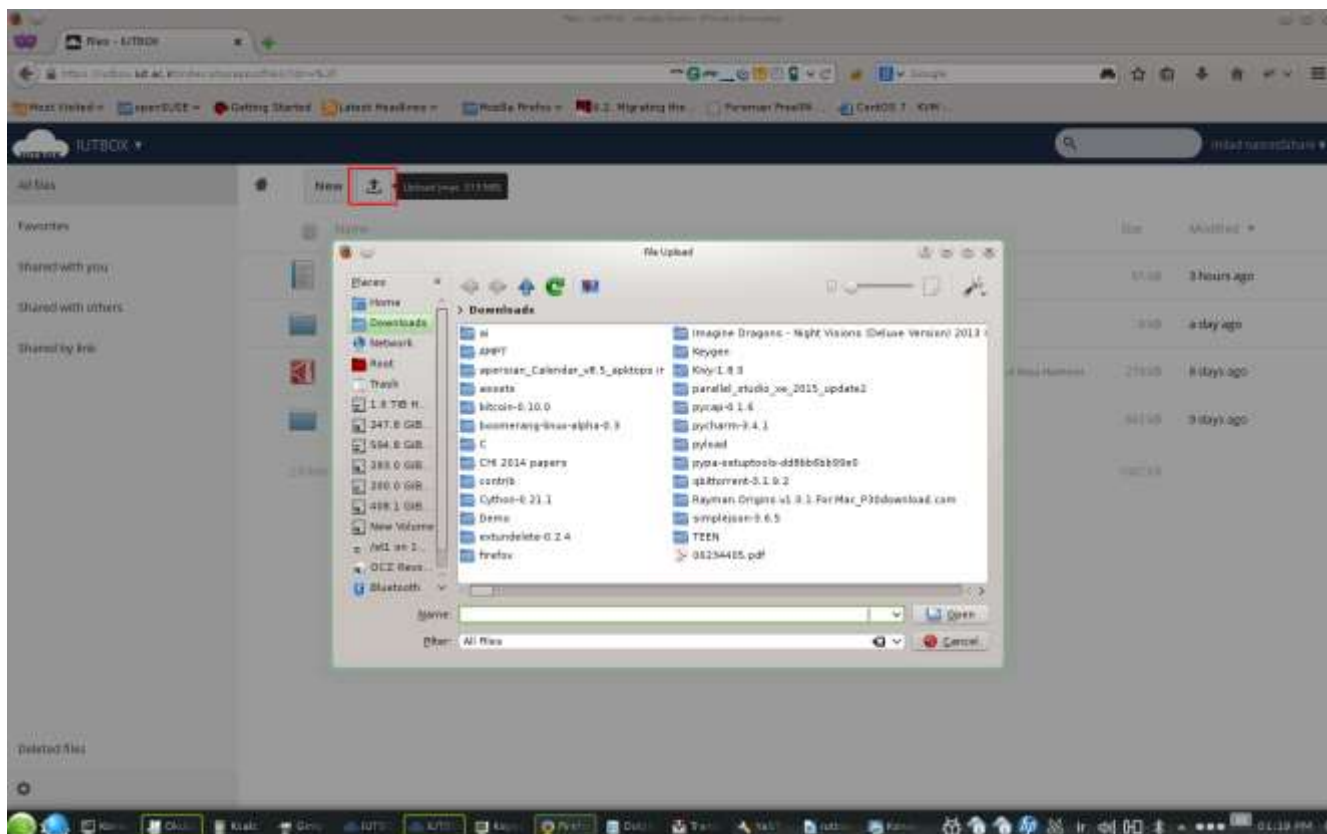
Files - IUTBOX

Most Visited   openSUSE   Getting Started   Latest Headlines   Mozilla Firefox   Migrating the...   CentOS 7 KVM...

IUTBOX ▾

All files
Favorites
Shared with you
Shared with others
Shared by link

New   Upload (max. 513 MB)

Name   Size   Modified ▾

3 hours ago
a day ago
8 days ago
9 days ago

Deleted files

File Upload

Places
Home
Downloads
Network
Root
Trash
1.8 TiB H...
347.8 GiB...
594.8 GiB...
293.0 GiB...
390.0 GiB...
408.1 GiB...
New Volume
/all on 1...
OCZ Revo...
Bluetooth

> Downloads

ai
AMPT
apersian_Calendar_v8.5_apktops.ir
assets
bitcoin-0.10.0
boomerang-linux-alpha-0.3
C
CHI 2014 papers
contrib
Cython-0.21.1
Demo
extundelete-0.2.4
firefox
Imagine Dragons - Night Visions (Deluxe Version) 2013
Keygen
Kivy-1.8.0
parallel_studio_xe_2015_update2
pycap-0.1.6
pycharm-3.4.1
pyload
pypa-setuptools-dd8bb6bb09e0
qbittorrent-3.1.9.2
Rayman Origins v1.0.1 For Mac_P30download.com
simplejson-3.6.5
TEEN
06294485.pdf

Name:
Open
Filter: All files
Cancel